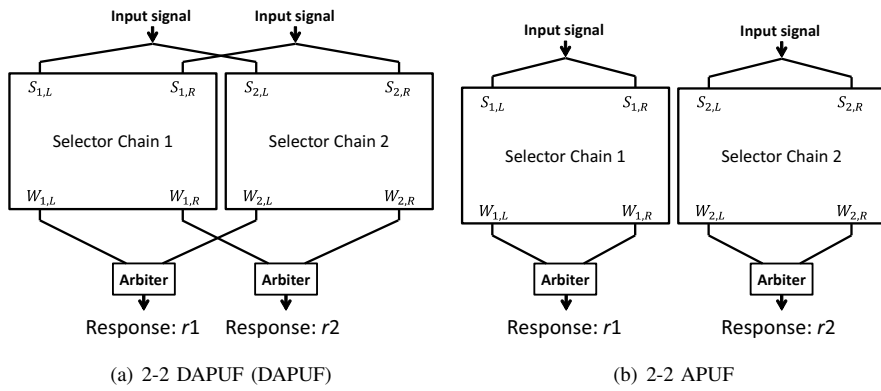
Input signal

Input signal

$S_{1,L}$

$S_{1,R}$

$S_{2,L}$

$S_{2,R}$

Selector Chain 1

Selector Chain 2

$W_{1,L}$

$W_{1,R}$

$W_{2,L}$

$W_{2,R}$

Arbiter

Arbiter

Response: $r1$

Response: $r2$

(a) 2-2 DAPUF (DAPUF)

Input signal

Input signal

$S_{1,L}$

$S_{1,R}$

$S_{2,L}$

$S_{2,R}$

Selector Chain 1

Selector Chain 2

$W_{1,L}$

$W_{1,R}$

$W_{2,L}$

$W_{2,R}$

Arbiter

Arbiter

Response: $r1$

Response: $r2$

(b) 2-2 APUF